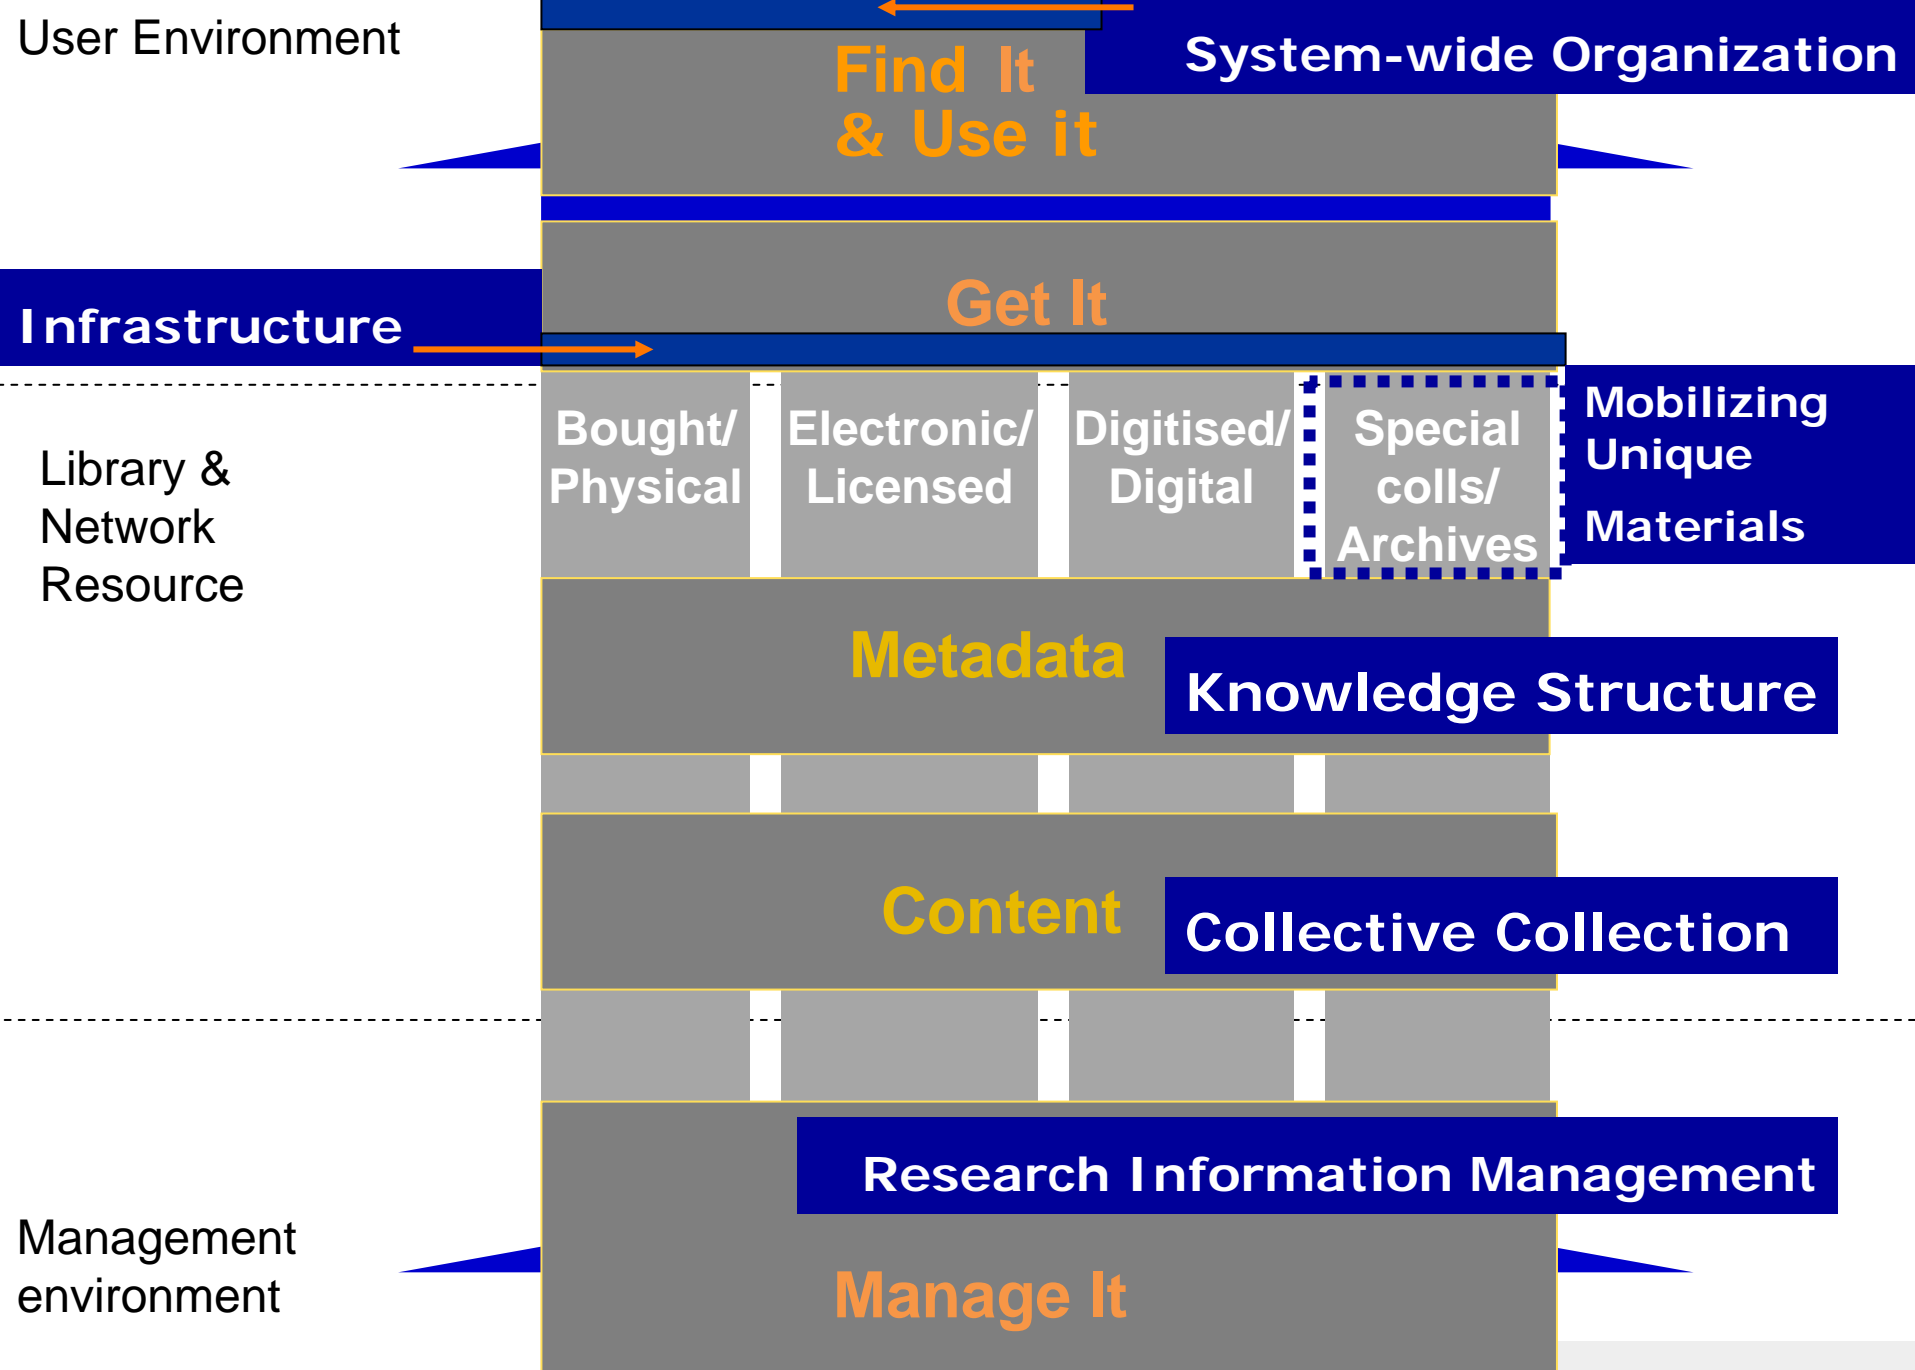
User Environment

Find It
& Use it

System-wide Organization

Infrastructure

Get It

Library &
Network
Resource

Bought/
Physical

Electronic/
Licensed

Digitised/
Digital

Special
colls/
Archives

Mobilizing
Unique
Materials

Metadata

Knowledge Structure

Content

Collective Collection

Research Information Management

Management
environment

Manage It